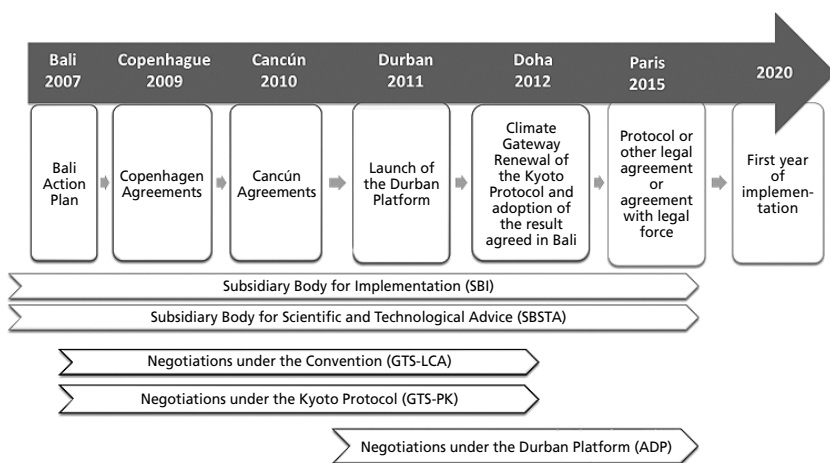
Bali 2007

Copenhague 2009

Cancún 2010

Durban 2011

Doha 2012

Paris 2015

2020

Bali Action Plan

Copenhagen Agreements

Cancún Agreements

Launch of the Durban Platform

Climate Gateway Renewal of the Kyoto Protocol and adoption of the result agreed in Bali

Protocol or other legal agreement or agreement with legal force

First year of implementation

Subsidiary Body for Implementation (SBI)

Subsidiary Body for Scientific and Technological Advice (SBSTA)

Negotiations under the Convention (GTS-LCA)

Negotiations under the Kyoto Protocol (GTS-PK)

Negotiations under the Durban Platform (ADP)